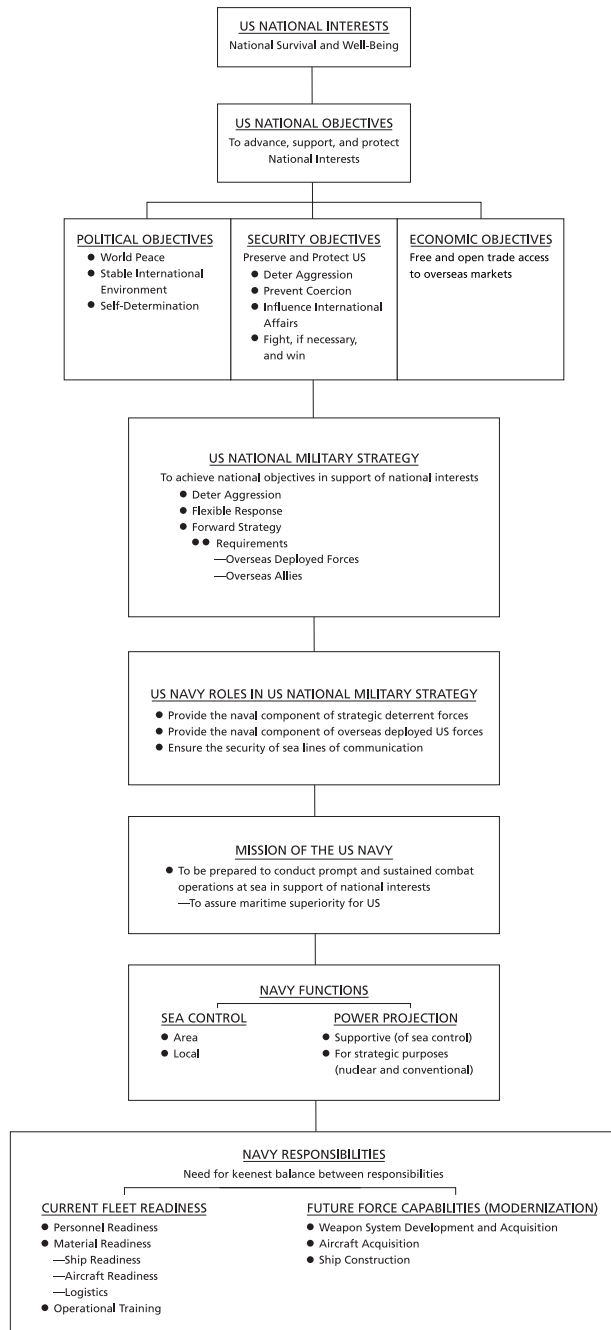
US NATIONAL INTERESTS
National Survival and Well-Being

US NATIONAL OBJECTIVES
To advance, support, and protect National Interests

POLITICAL OBJECTIVES
- World Peace
- Stable International Environment
- Self-Determination

SECURITY OBJECTIVES
Preserve and Protect US
- Deter Aggression
- Prevent Coercion
- Influence International Affairs
- Fight, if necessary, and win

ECONOMIC OBJECTIVES
Free and open trade access to overseas markets

US NATIONAL MILITARY STRATEGY
To achieve national objectives in support of national interests
- Deter Aggression
- Flexible Response
- Forward Strategy
  - Requirements
    —Overseas Deployed Forces
    —Overseas Allies

US NAVY ROLES IN US NATIONAL MILITARY STRATEGY
- Provide the naval component of strategic deterrent forces
- Provide the naval component of overseas deployed US forces
- Ensure the security of sea lines of communication

MISSION OF THE US NAVY
- To be prepared to conduct prompt and sustained combat operations at sea in support of national interests
  —To assure maritime superiority for US

NAVY FUNCTIONS

SEA CONTROL
- Area
- Local

POWER PROJECTION
- Supportive (of sea control)
- For strategic purposes (nuclear and conventional)

NAVY RESPONSIBILITIES
Need for keenest balance between responsibilities

CURRENT FLEET READINESS
- Personnel Readiness
- Material Readiness
  —Ship Readiness
  —Aircraft Readiness
  —Logistics
- Operational Training

FUTURE FORCE CAPABILITIES (MODERNIZATION)
- Weapon System Development and Acquisition
- Aircraft Acquisition
- Ship Construction